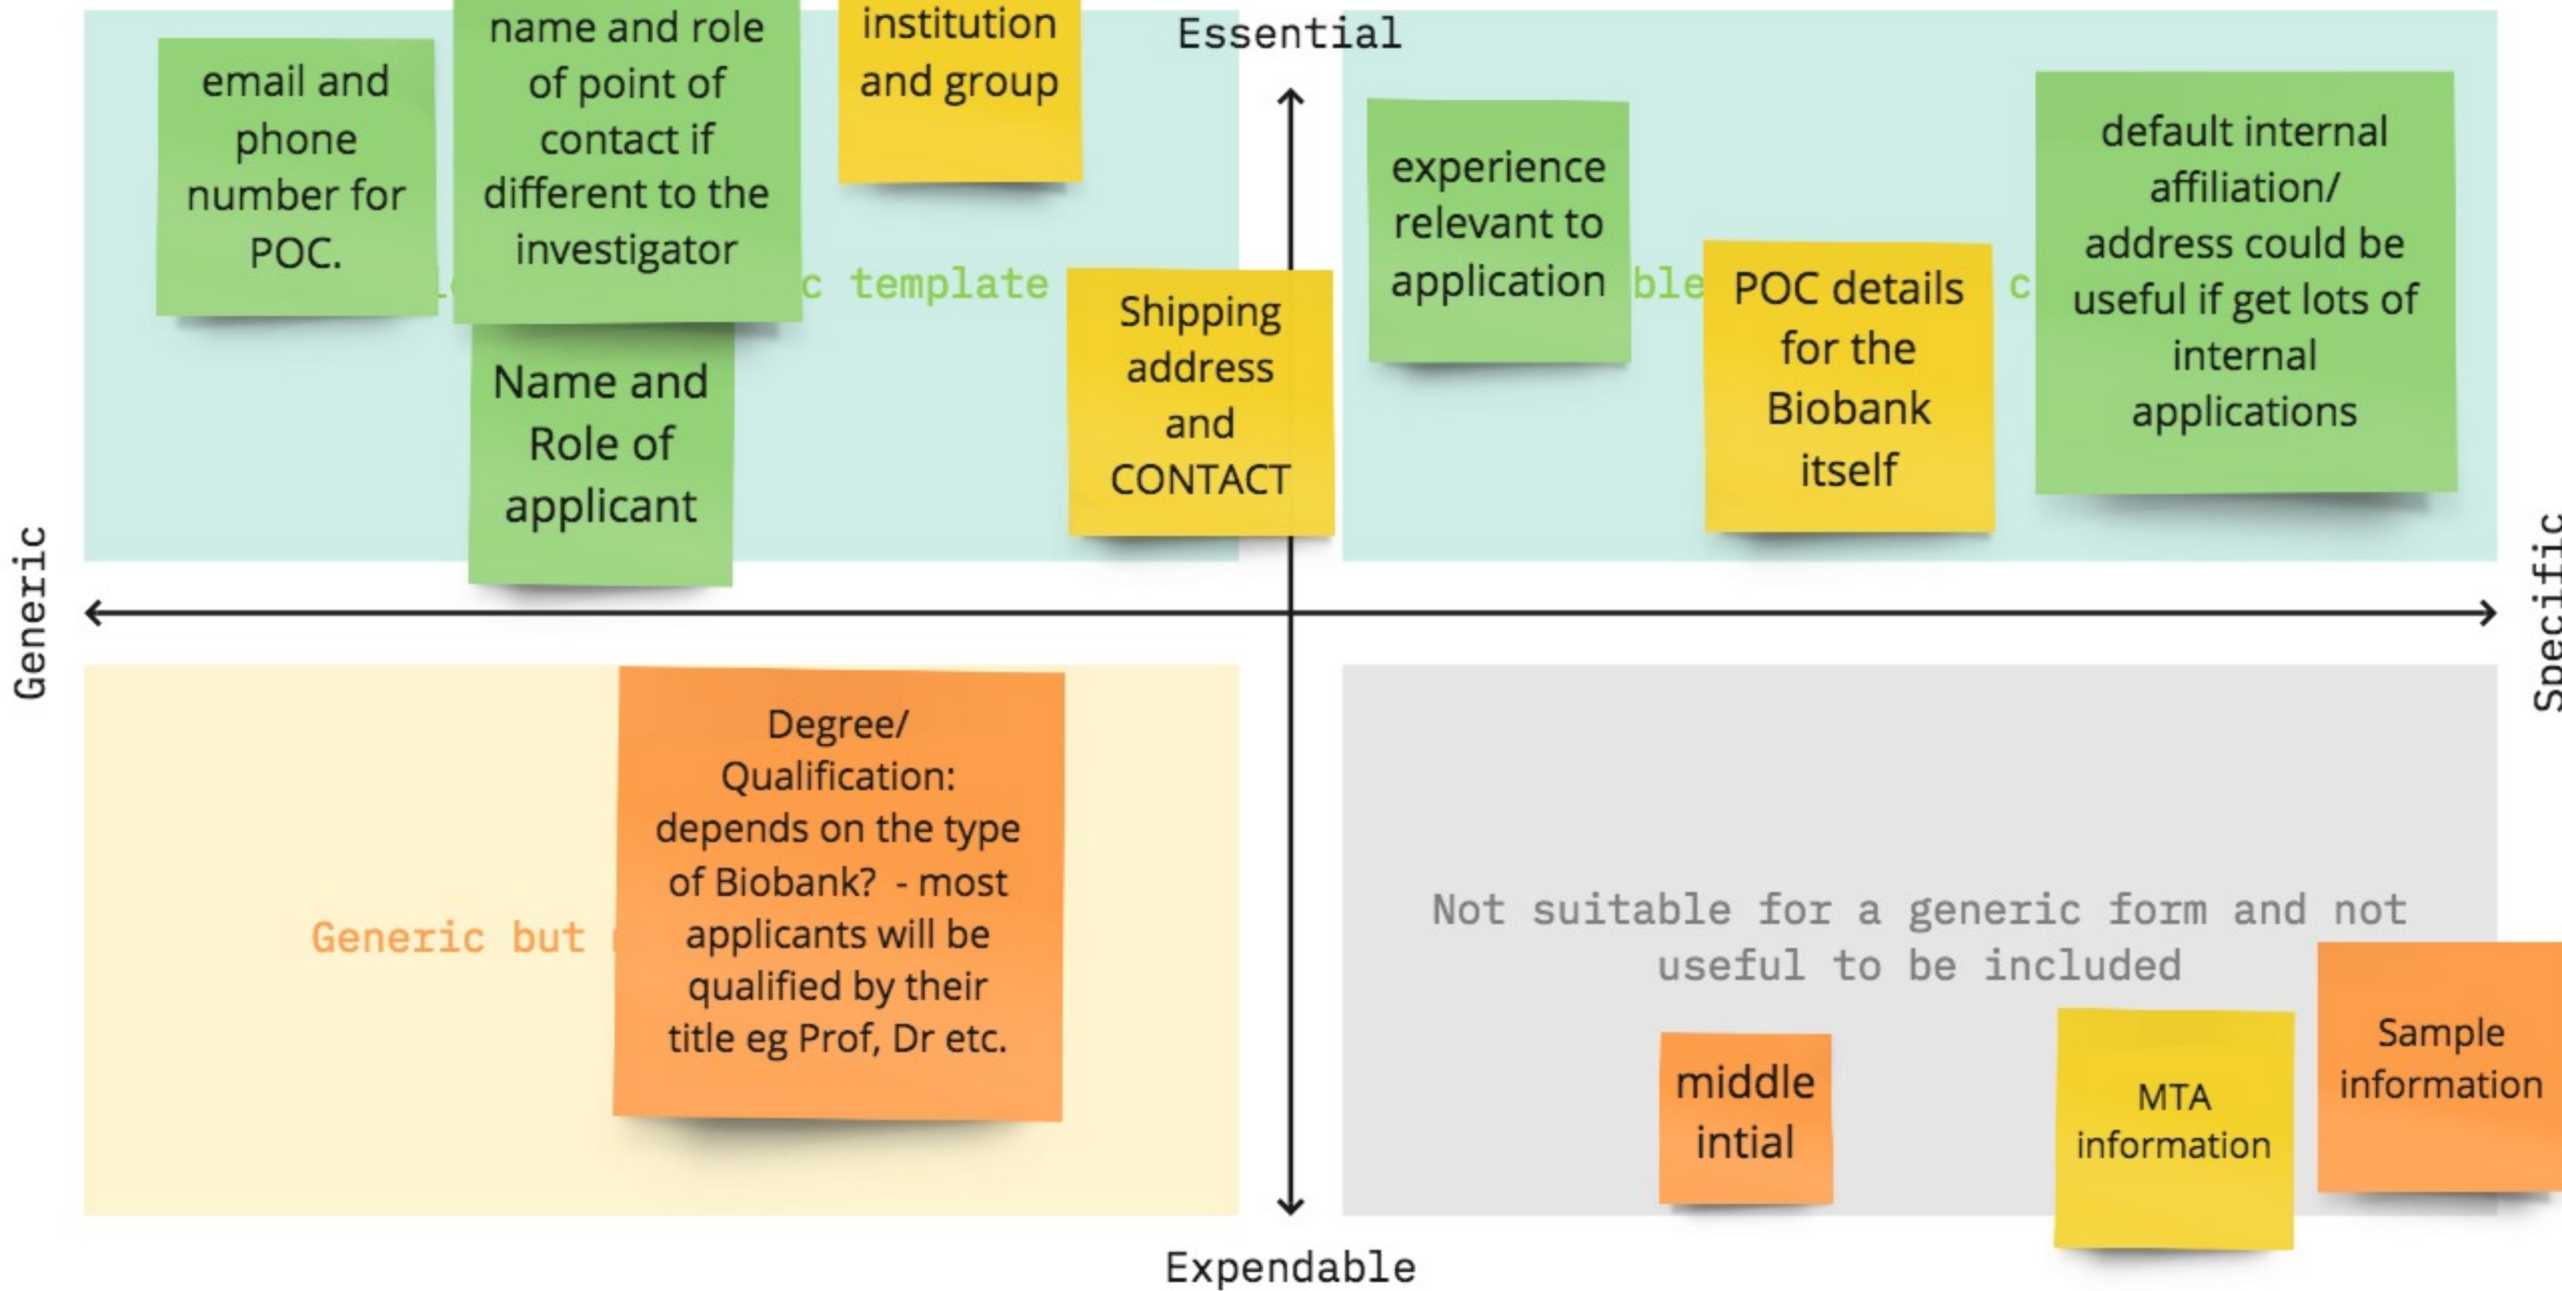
Essential

email and phone number for POC.

name and role of point of contact if different to the investigator

institution and group

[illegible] c template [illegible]

Name and Role of applicant

Shipping address and CONTACT

experience relevant to application

ble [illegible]

POC details for the Biobank itself

c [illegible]

default internal affiliation/ address could be useful if get lots of internal applications

Generic

Specific

Generic but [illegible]

Degree/ Qualification: depends on the type of Biobank? - most applicants will be qualified by their title eg Prof, Dr etc.

Not suitable for a generic form and not useful to be included

middle intial

MTA information

Sample information

Expendable